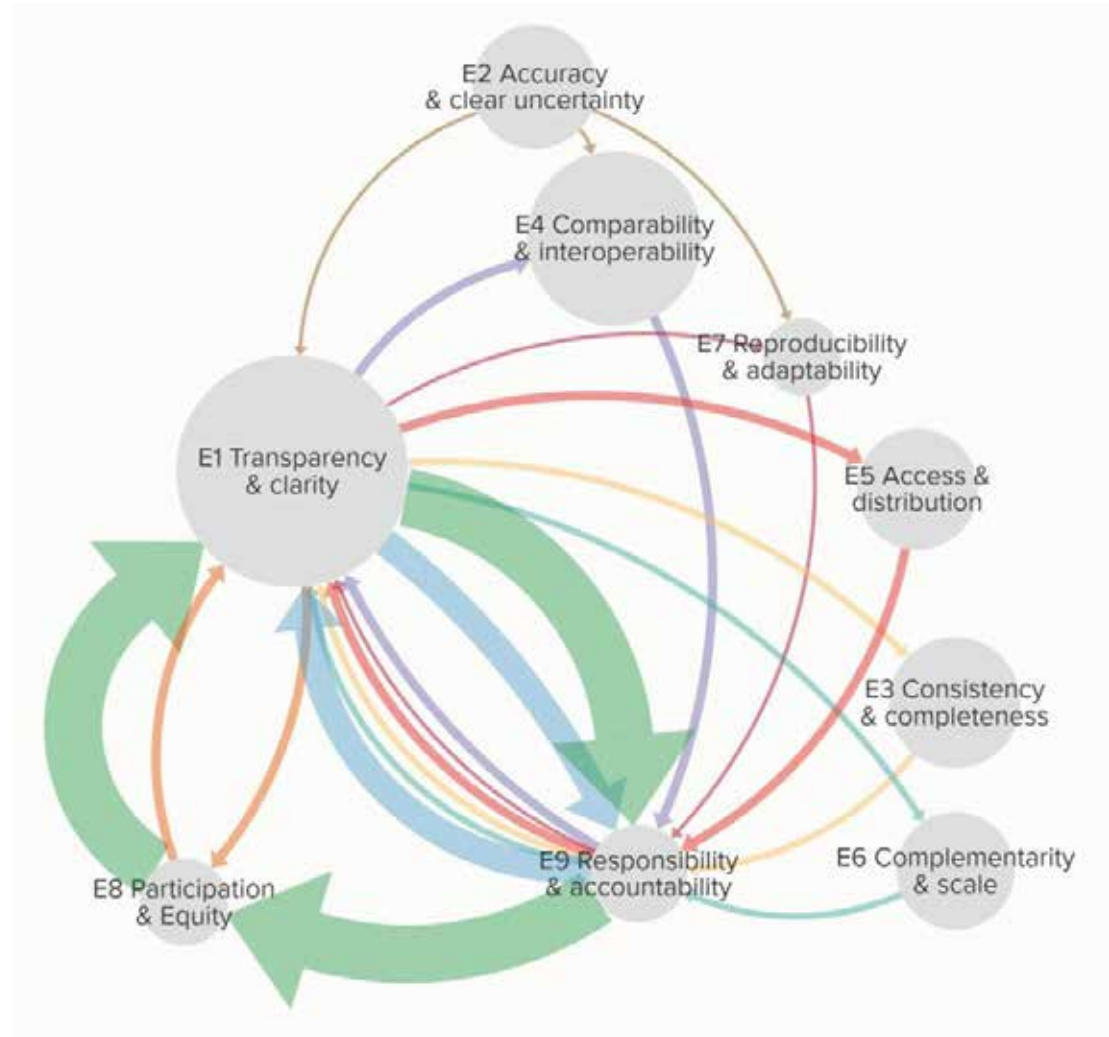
E2 Accuracy & clear uncertainty

E4 Comparability & interoperability

E7 Reproducibility & adaptability

E1 Transparency & clarity

E5 Access & distribution

E3 Consistency & completeness

E6 Complementarity & scale

E9 Responsibility & accountability

E8 Participation & Equity